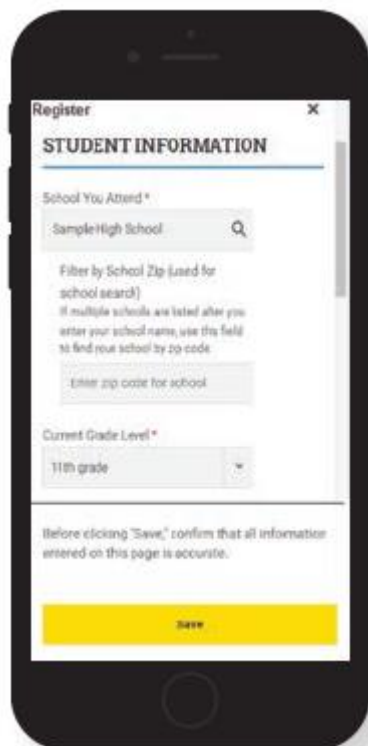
Register

×

STUDENT INFORMATION

School You Attend *

Sample High School

Filter by School Zip (used for school search)

If multiple schools are listed after you enter your school name, use this field to find your school by zip code.

Enter zip code for school

Current Grade Level *

11th grade

Before clicking "Save," confirm that all information entered on this page is accurate.

Save